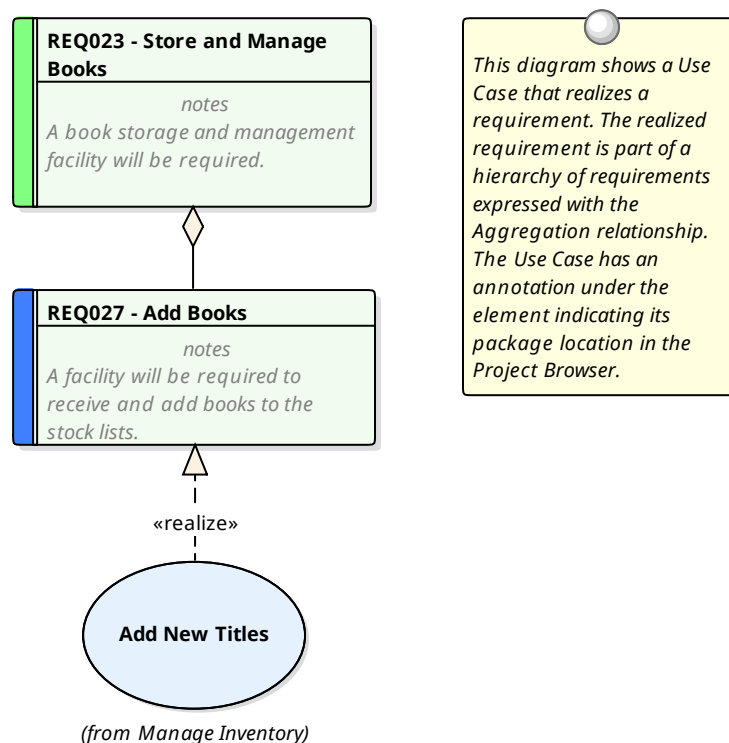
REQ023 - Store and Manage Books

notes
A book storage and management facility will be required.

REQ027 - Add Books

notes
A facility will be required to receive and add books to the stock lists.

«realize»

Add New Titles

(from Manage Inventory)

This diagram shows a Use Case that realizes a requirement. The realized requirement is part of a hierarchy of requirements expressed with the Aggregation relationship. The Use Case has an annotation under the element indicating its package location in the Project Browser.